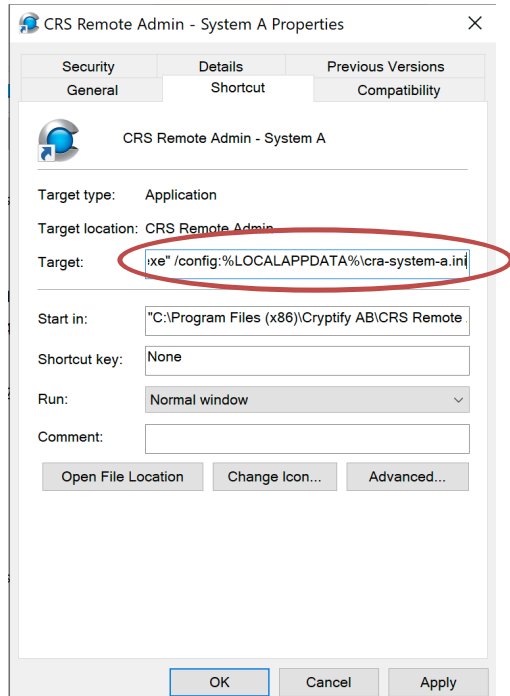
CRS Remote Admin - System A Properties

Security | Details | Previous Versions
General | Shortcut | Compatibility

CRS Remote Admin - System A

Target type: Application

Target location: CRS Remote Admin

Target: :xe" /config:%LOCALAPPDATA%\cra-system-a.ini

Start in: "C:\Program Files (x86)\Cryptify AB\CRS Remote

Shortcut key: None

Run: Normal window

Comment:

Open File Location
Change Icon...
Advanced...

OK
Cancel
Apply